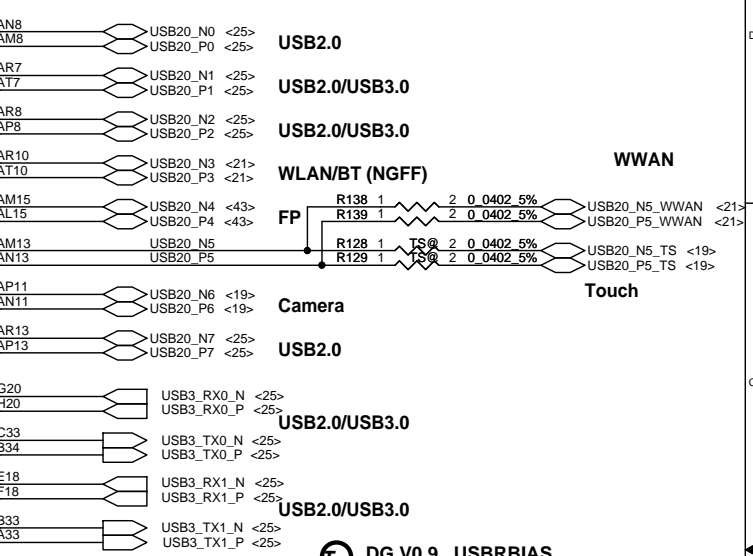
AN8
AM8
USB20_N0 <25>
USB20_P0 <25>
USB2.0

AR7
AT7
USB20_N1 <25>
USB20_P1 <25>
USB2.0/USB3.0

AR8
AP8
USB20_N2 <25>
USB20_P2 <25>
USB2.0/USB3.0

AR10
AT10
USB20_N3 <21>
USB20_P3 <21>
WLAN/BT (NGFF)

WWAN

AM15
AL15
USB20_N4 <43>
USB20_P4 <43>
FP

R138 1 2 0_0402_5%
R139 1 2 0_0402_5%
USB20_N5_WWAN <21>
USB20_P5_WWAN <21>

AM13
AN13
USB20_N5
USB20_P5
R128 1 TS@ 2 0_0402_5%
R129 1 TS@ 2 0_0402_5%
USB20_N5_TS <19>
USB20_P5_TS <19>
Touch

AP11
AN11
USB20_N6 <19>
USB20_P6 <19>
Camera

AR13
AP13
USB20_N7 <25>
USB20_P7 <25>
USB2.0

G20
H20
USB3_RX0_N <25>
USB3_RX0_P <25>
USB2.0/USB3.0

C33
B34
USB3_TX0_N <25>
USB3_TX0_P <25>

E18
F18
USB3_RX1_N <25>
USB3_RX1_P <25>
USB2.0/USB3.0

B33
A33
USB3_TX1_N <25>
USB3_TX1_P <25>

DG V0.9 USBRBIAS

D
C